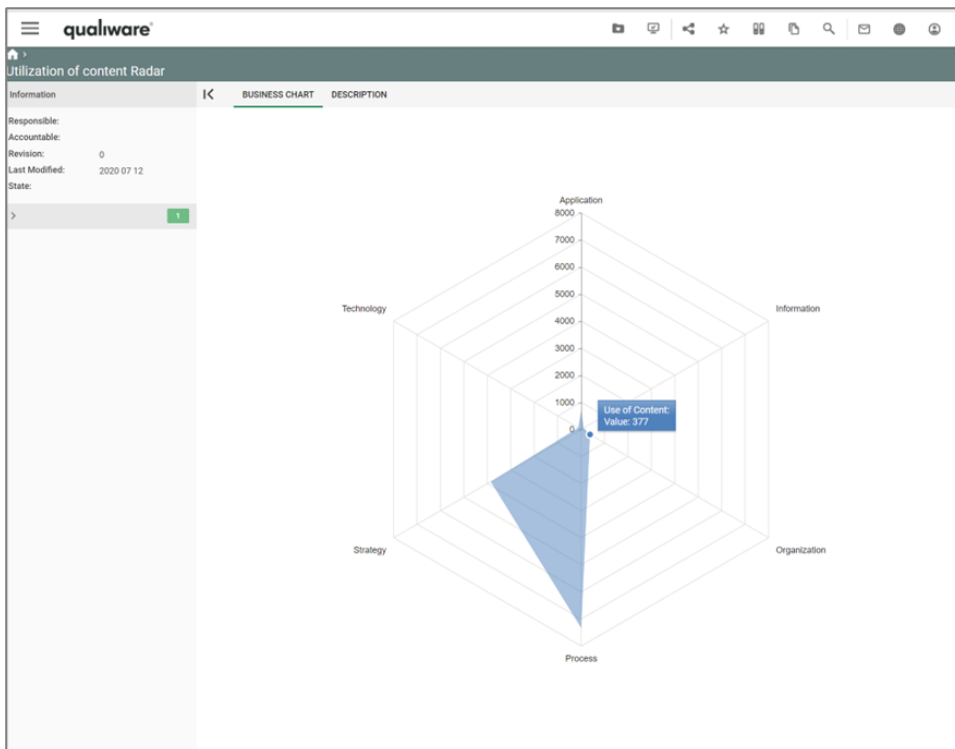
qualiware

Utilization of content Radar

Information

Responsible:
Accountable:
Revision: 0
Last Modified: 2020 07 12
State:

1

BUSINESS CHART DESCRIPTION

Application
8000
7000
6000
5000
4000
3000
2000
1000
0

Information

Organization

Process

Strategy

Technology

Use of Content:
Value: 377